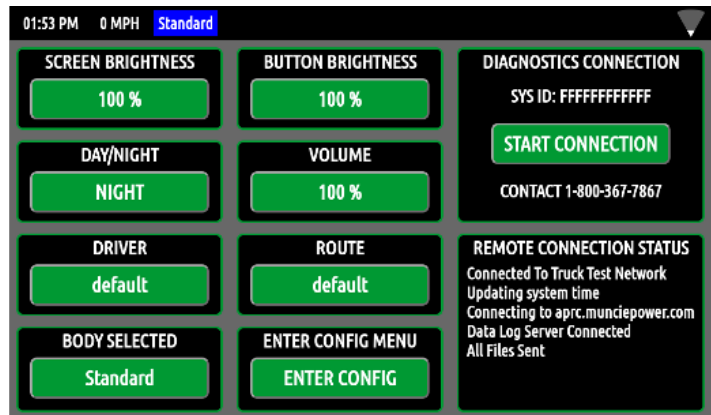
01:53 PM 0 MPH Standard

SCREEN BRIGHTNESS
100 %

BUTTON BRIGHTNESS
100 %

DIAGNOSTICS CONNECTION
SYS ID: FFFFFFFFFFF
START CONNECTION
CONTACT 1-800-367-7867

DAY/NIGHT
NIGHT

VOLUME
100 %

DRIVER
default

ROUTE
default

REMOTE CONNECTION STATUS
Connected To Truck Test Network
Updating system time
Connecting to aprc.munciepower.com
Data Log Server Connected
All Files Sent

BODY SELECTED
Standard

ENTER CONFIG MENU
ENTER CONFIG